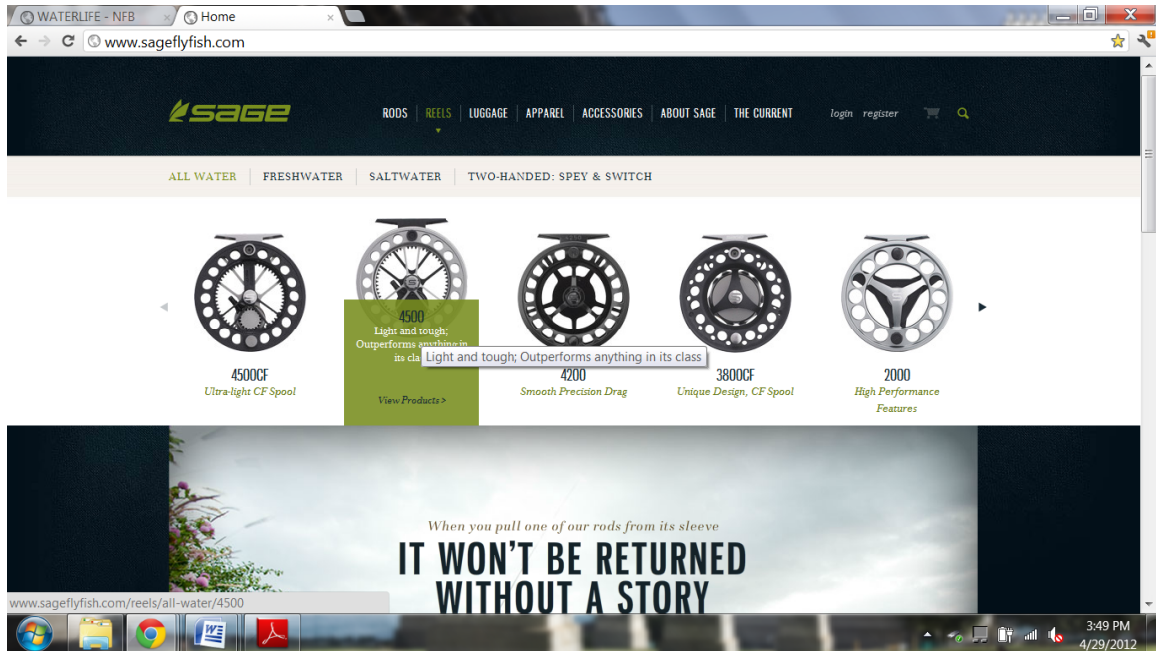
WATERLIFE - NFB
Home
www.sageflyfish.com

SAGE
RODS REELS LUGGAGE APPAREL ACCESSORIES ABOUT SAGE THE CURRENT login register

ALL WATER FRESHWATER SALTWATER TWO-HANDED: SPEY & SWITCH

4500CF
Ultra-light CF Spool

4500
Light and tough; Outperforms anything in its cla
Light and tough; Outperforms anything in its class
View Products >

4200
Smooth Precision Drag

3800CF
Unique Design, CF Spool

2000
High Performance Features

When you pull one of our rods from its sleeve
IT WON'T BE RETURNED WITHOUT A STORY

www.sageflyfish.com/reels/all-water/4500

3:49 PM
4/29/2012